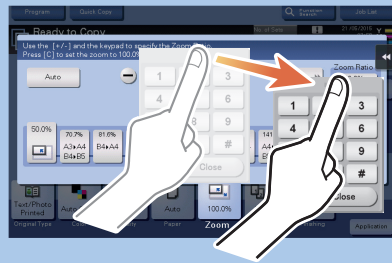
Program
Quick Copy
Job List
Ready to Copy
21/08/2015
Use the [+/-] and the keypad to specify the Zoom Ratio.
Press [C] to set the zoom to 100.0%
Auto
Zoom Ratio
1
2
3
4
5
6
7
8
9
#
Close
50.0%
70.7%
A3→A4
B4→B5
81.6%
B4→A4
141
B4
1
2
3
4
5
6
7
8
9
#
Close
Text/Photo Printed
Original Type
Auto
Paper
100.0%
Zoom
Application